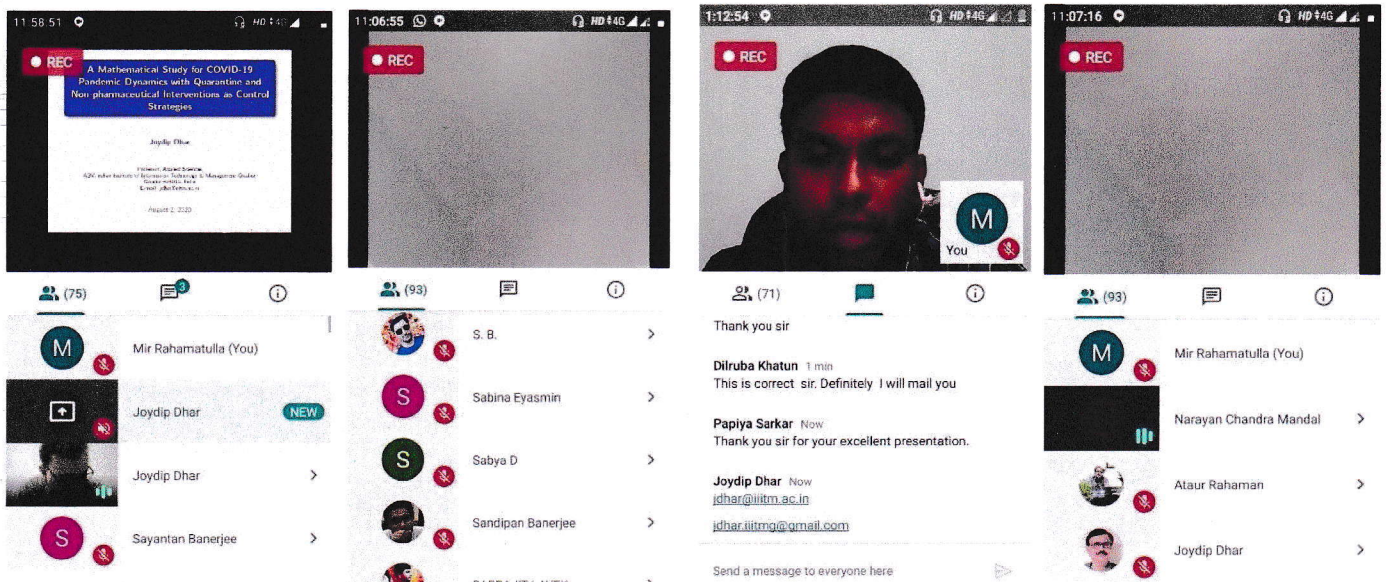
11:58:51 HD 4G

REC

A Mathematical Study for COVID-19 Pandemic Dynamics with Quarantine and Non-pharmaceutical Interventions as Control Strategies

Joydip Dhar

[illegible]

August 2, 2020

(75)

3

M Mir Rahamatulla (You)

Joydip Dhar NEW

Joydip Dhar

S Sayantan Banerjee

11:06:55 HD 4G

REC

(93)

S. B.

S Sabina Eyasmin

S Sabya D

Sandipan Banerjee

1:12:54 HD 4G

REC

M You

(71)

Thank you sir

Dilruba Khatun 1 min
This is correct sir. Definitely I will mail you

Papiya Sarkar Now
Thank you sir for your excellent presentation.

Joydip Dhar Now
jdhar@iiitm.ac.in
jdhar.iiitmg@gmail.com

Send a message to everyone here

11:07:16 HD 4G

REC

(93)

M Mir Rahamatulla (You)

Narayan Chandra Mandal

Ataur Rahaman

Joydip Dhar